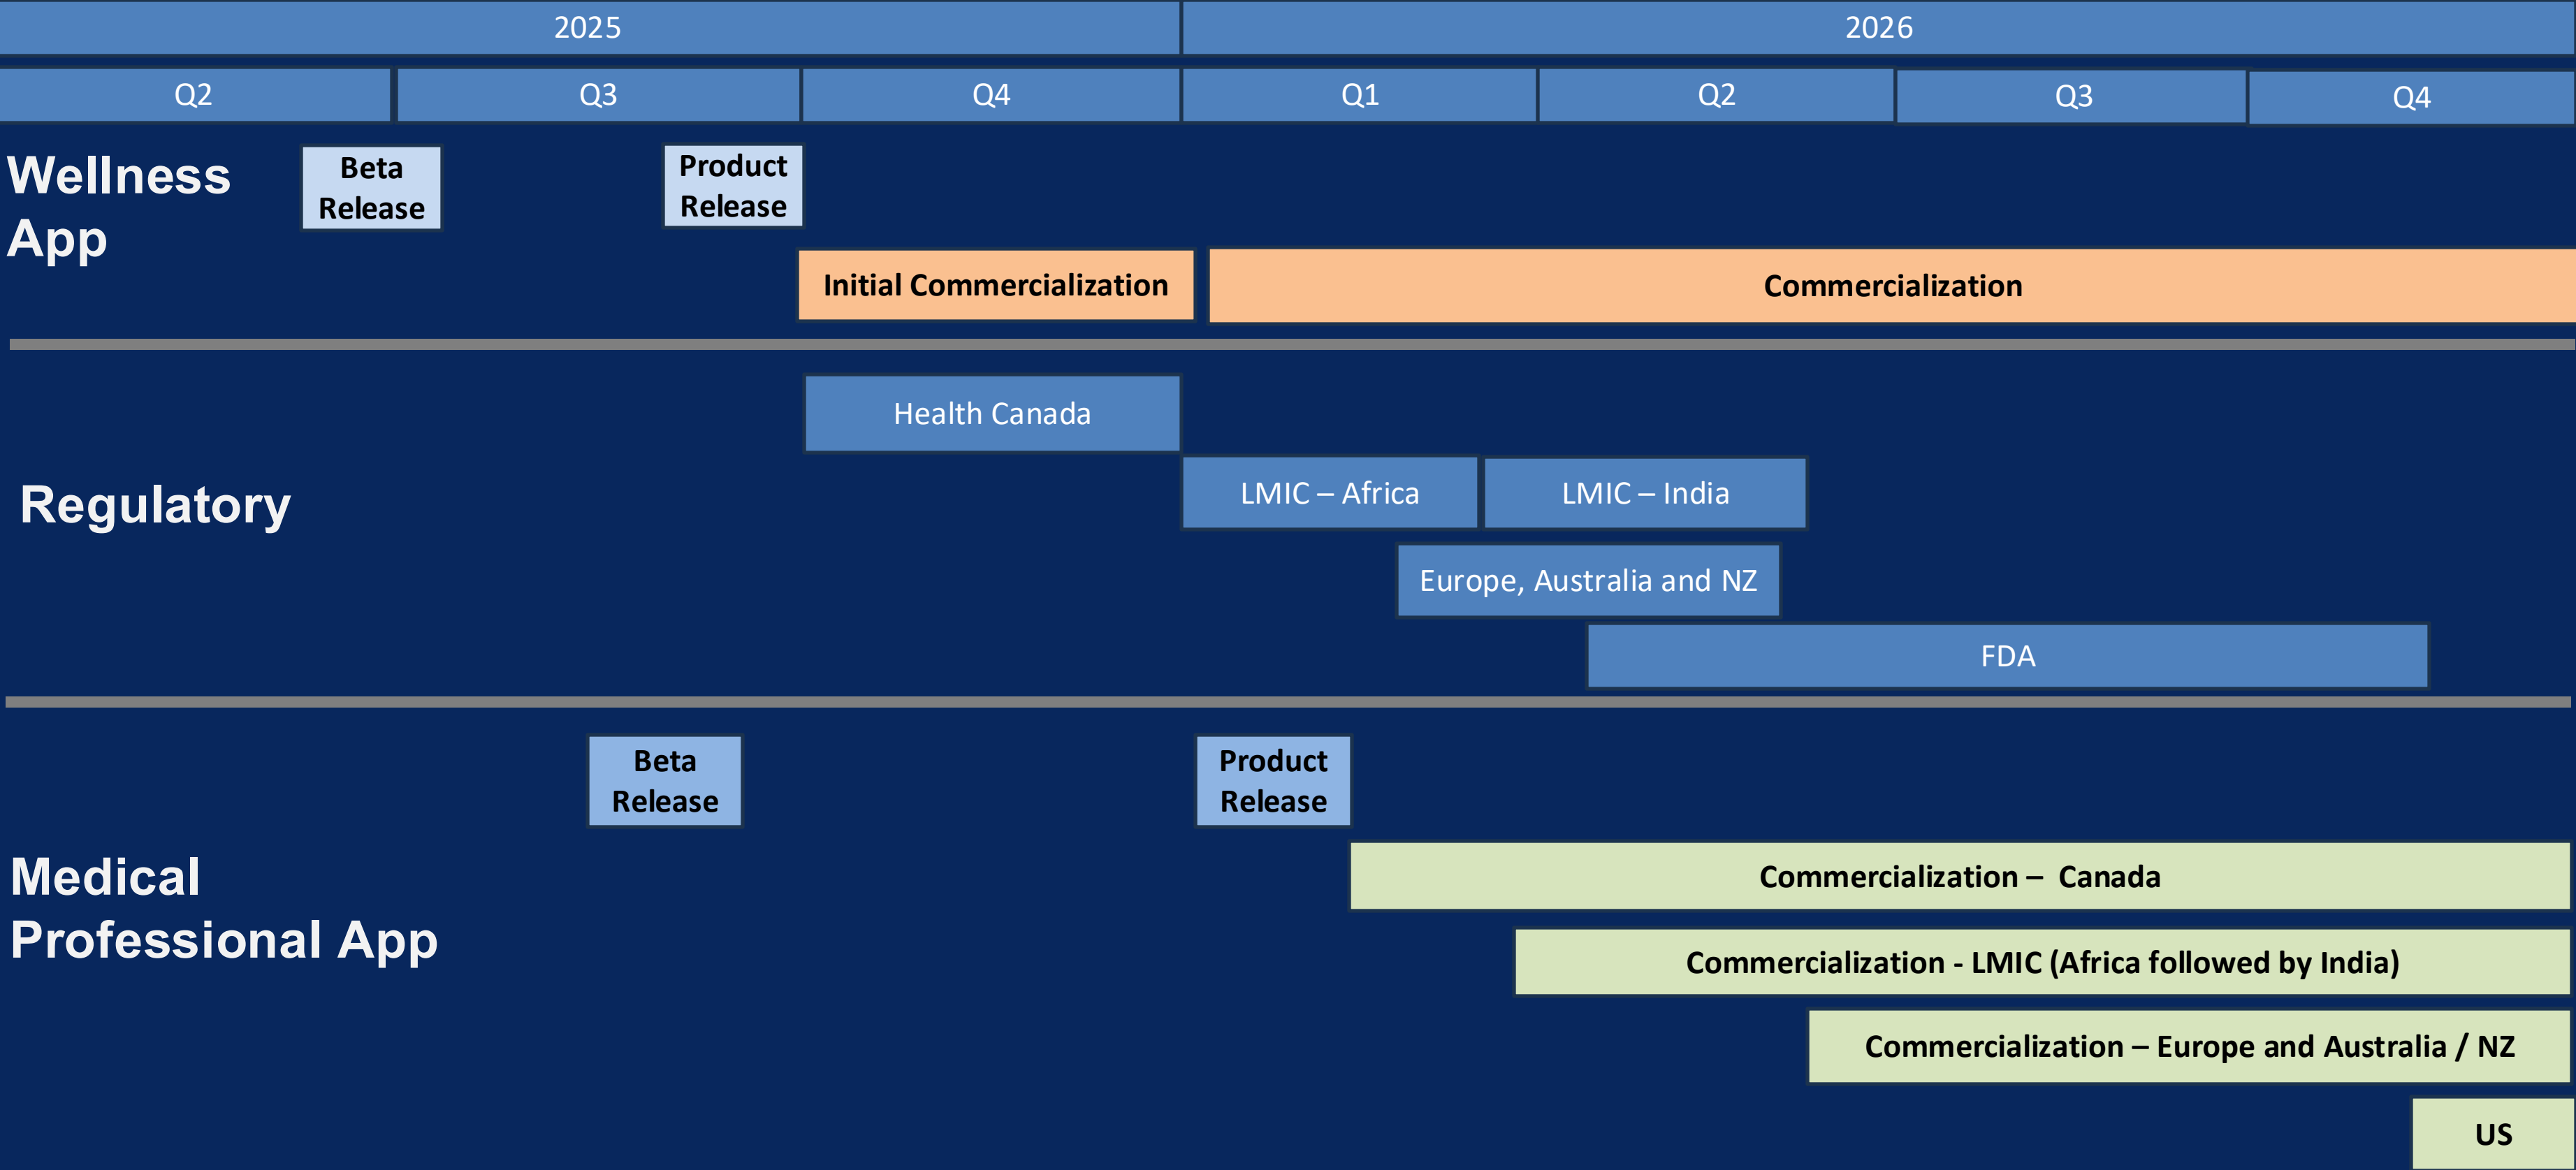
| 2025 | | | 2026 | | | |
|---|---|---|---|---|---|---|
| Q2 | Q3 | Q4 | Q1 | Q2 | Q3 | Q4 |

Wellness App

Beta Release

Product Release

Initial Commercialization

Commercialization

Regulatory

Health Canada

LMIC – Africa

LMIC – India

Europe, Australia and NZ

FDA

Medical Professional App

Beta Release

Product Release

Commercialization – Canada

Commercialization - LMIC (Africa followed by India)

Commercialization – Europe and Australia / NZ

US